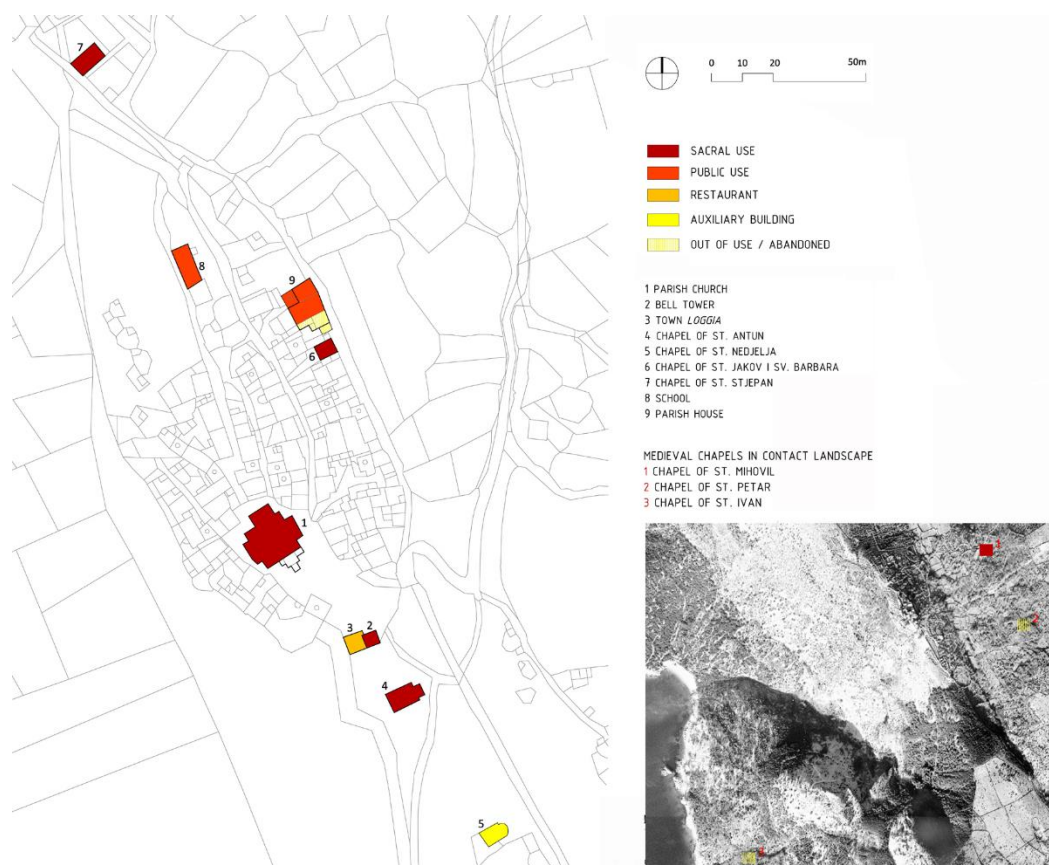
7

9

8

6

1

3 2

4

5

0 10 20 50m

SACRAL USE
PUBLIC USE
RESTAURANT
AUXILIARY BUILDING
OUT OF USE / ABANDONED

1 PARISH CHURCH
2 BELL TOWER
3 TOWN *LOGGIA*
4 CHAPEL OF ST. ANTUN
5 CHAPEL OF ST. NEDJELJA
6 CHAPEL OF ST. JAKOV I SV. BARBARA
7 CHAPEL OF ST. STJEPAN
8 SCHOOL
9 PARISH HOUSE

MEDIEVAL CHAPELS IN CONTACT LANDSCAPE
1 CHAPEL OF ST. MIHOVIL
2 CHAPEL OF ST. PETAR
3 CHAPEL OF ST. IVAN

1
2
3